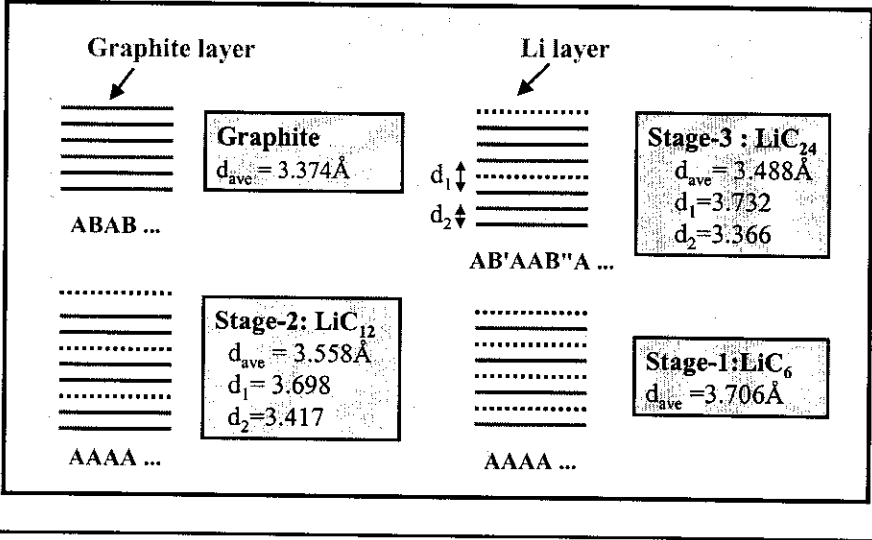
Graphite layer

Li layer

Graphite
$d_{ave}$= 3.374Å

ABAB ...

$d_1$

$d_2$

AB'AAB"A ...

Stage-3 : $LiC_{24}$
$d_{ave}$= 3.488Å
$d_1$=3.732
$d_2$=3.366

Stage-2: $LiC_{12}$
$d_{ave}$ = 3.558Å
$d_1$= 3.698
$d_2$=3.417

AAAA ...

Stage-1:$LiC_6$
$d_{ave}$ =3.706Å

AAAA ...